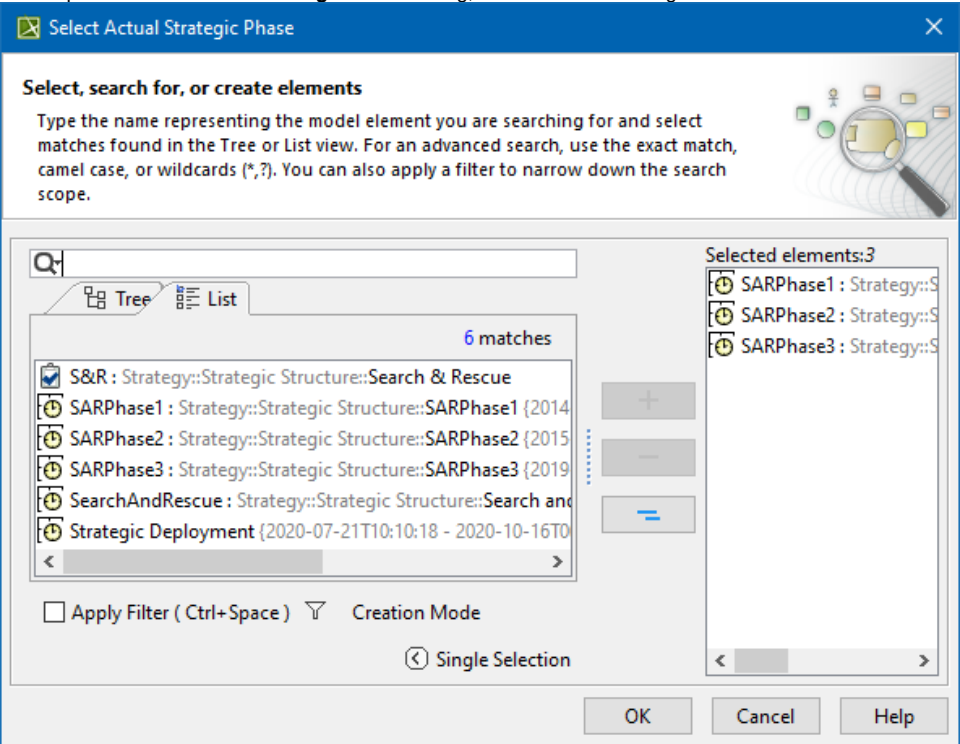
Select Actual Strategic Phase

Select, search for, or create elements

Type the name representing the model element you are searching for and select matches found in the Tree or List view. For an advanced search, use the exact match, camel case, or wildcards (*,?). You can also apply a filter to narrow down the search scope.

Tree List

6 matches

S&R : Strategy::Strategic Structure::Search & Rescue
SARPhase1 : Strategy::Strategic Structure::SARPhase1 {2014
SARPhase2 : Strategy::Strategic Structure::SARPhase2 {2015
SARPhase3 : Strategy::Strategic Structure::SARPhase3 {2019
SearchAndRescue : Strategy::Strategic Structure::Search and
Strategic Deployment {2020-07-21T10:10:18 - 2020-10-16T0

Apply Filter ( Ctrl+Space ) Creation Mode

Single Selection

Selected elements:3
SARPhase1 : Strategy::S
SARPhase2 : Strategy::S
SARPhase3 : Strategy::S

OK Cancel Help